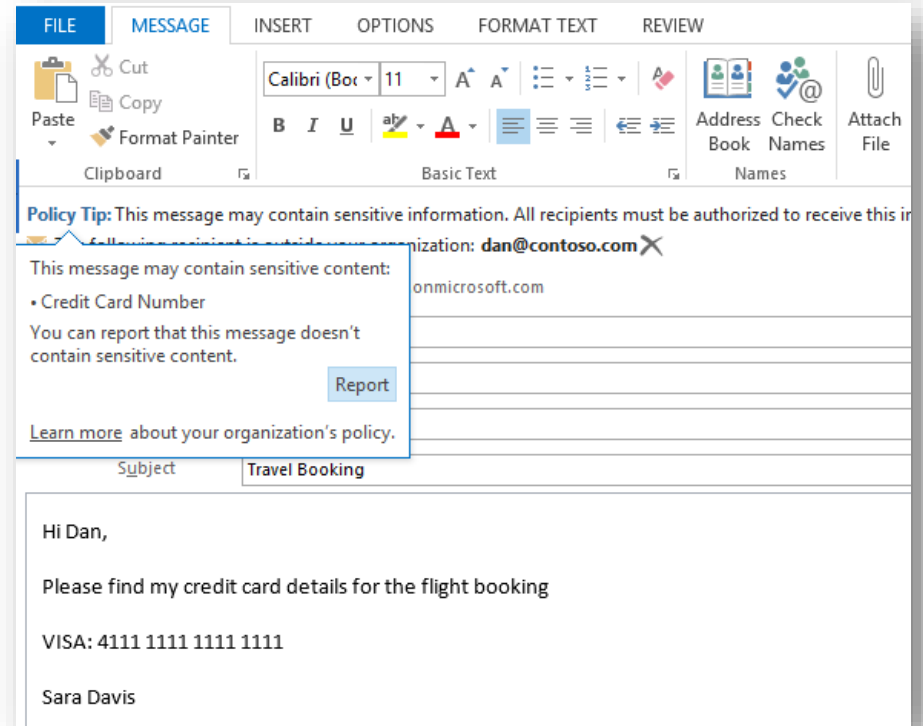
FILE MESSAGE INSERT OPTIONS FORMAT TEXT REVIEW

Cut
Copy
Paste
Format Painter
Clipboard

Calibri (Boc 11
B I U
Basic Text

Address Book
Check Names
Names

Attach File

Policy Tip: This message may contain sensitive information. All recipients must be authorized to receive this in

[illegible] dan@contoso.com

This message may contain sensitive content:
• Credit Card Number
You can report that this message doesn't contain sensitive content.
Report
Learn more about your organization's policy.

onmicrosoft.com

Subject Travel Booking

Hi Dan,

Please find my credit card details for the flight booking

VISA: 4111 1111 1111 1111

Sara Davis